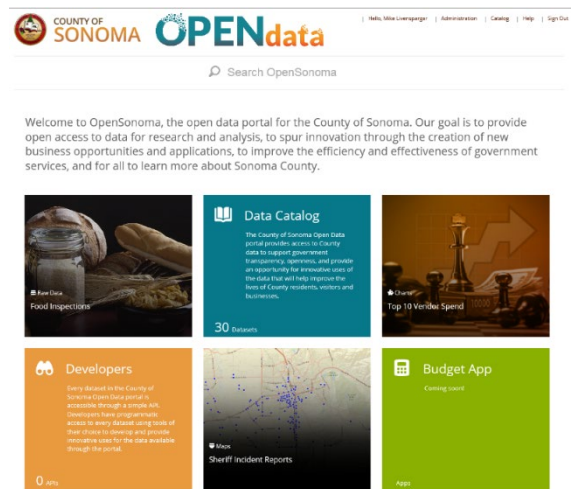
COUNTY OF SONOMA OPENdata

Hello, Mike Liverspanger | Administration | Catalog | Help | Sign Out

Search OpenSonoma

Welcome to OpenSonoma, the open data portal for the County of Sonoma. Our goal is to provide open access to data for research and analysis, to spur innovation through the creation of new business opportunities and applications, to improve the efficiency and effectiveness of government services, and for all to learn more about Sonoma County.

Raw Data
Food Inspections

Data Catalog
The County of Sonoma Open Data portal provides access to County data to support government transparency, openness, and provide an opportunity for innovative uses of the data that will help improve the lives of County residents, visitors and businesses.
30 Datasets

Charts
Top 10 Vendor Spend

Developers
Every dataset in the County of Sonoma Open Data portal is accessible through a simple API. Developers have programmatic access to every dataset using tools of their choice to develop and provide innovative uses for the data available through the portal.
0 APIs

Maps
Sheriff Incident Reports

Budget App
Coming soon!
Apps